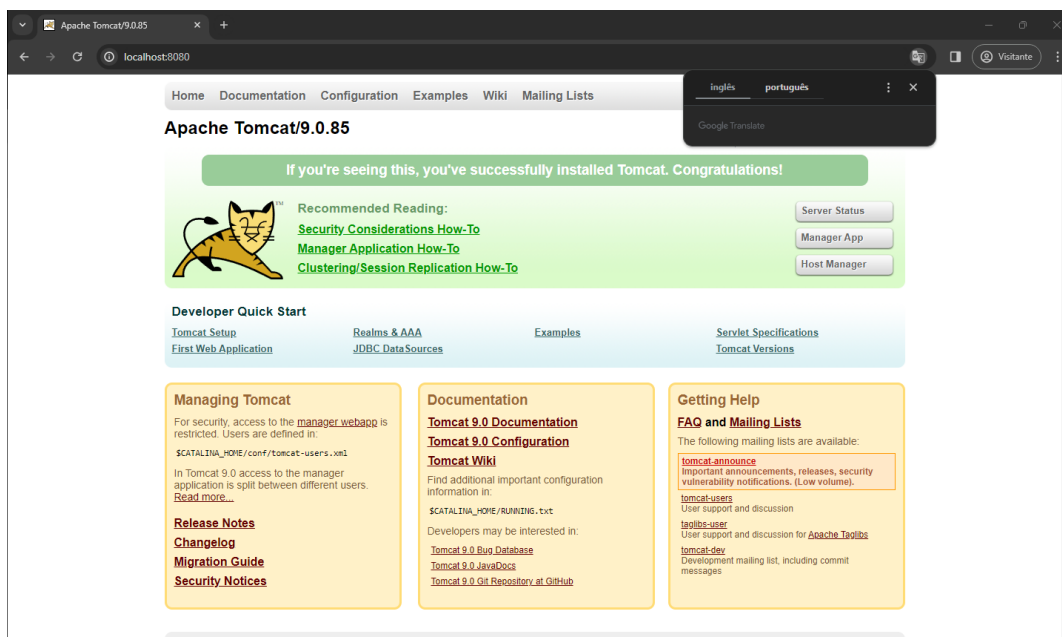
Apache Tomcat/9.0.85

localhost:8080

Visitante

inglês português

Google Translate

Home Documentation Configuration Examples Wiki Mailing Lists

Apache Tomcat/9.0.85

If you're seeing this, you've successfully installed Tomcat. Congratulations!

Recommended Reading:
Security Considerations How-To
Manager Application How-To
Clustering/Session Replication How-To

Server Status
Manager App
Host Manager

Developer Quick Start

Tomcat Setup
First Web Application
Realms & AAA
JDBC DataSources
Examples
Servlet Specifications
Tomcat Versions

Managing Tomcat

For security, access to the manager webapp is restricted. Users are defined in:

$CATALINA_HOME/conf/tomcat-users.xml

In Tomcat 9.0 access to the manager application is split between different users. Read more...

Release Notes
Changelog
Migration Guide
Security Notices

Documentation

Tomcat 9.0 Documentation
Tomcat 9.0 Configuration
Tomcat Wiki

Find additional important configuration information in:

$CATALINA_HOME/RUNNING.txt

Developers may be interested in:

Tomcat 9.0 Bug Database
Tomcat 9.0 JavaDocs
Tomcat 9.0 Git Repository at GitHub

Getting Help

FAQ and Mailing Lists

The following mailing lists are available:

tomcat-announce
Important announcements, releases, security vulnerability notifications. (Low volume).

tomcat-users
User support and discussion

taglibs-user
User support and discussion for Apache Taglibs

tomcat-dev
Development mailing list, including commit messages